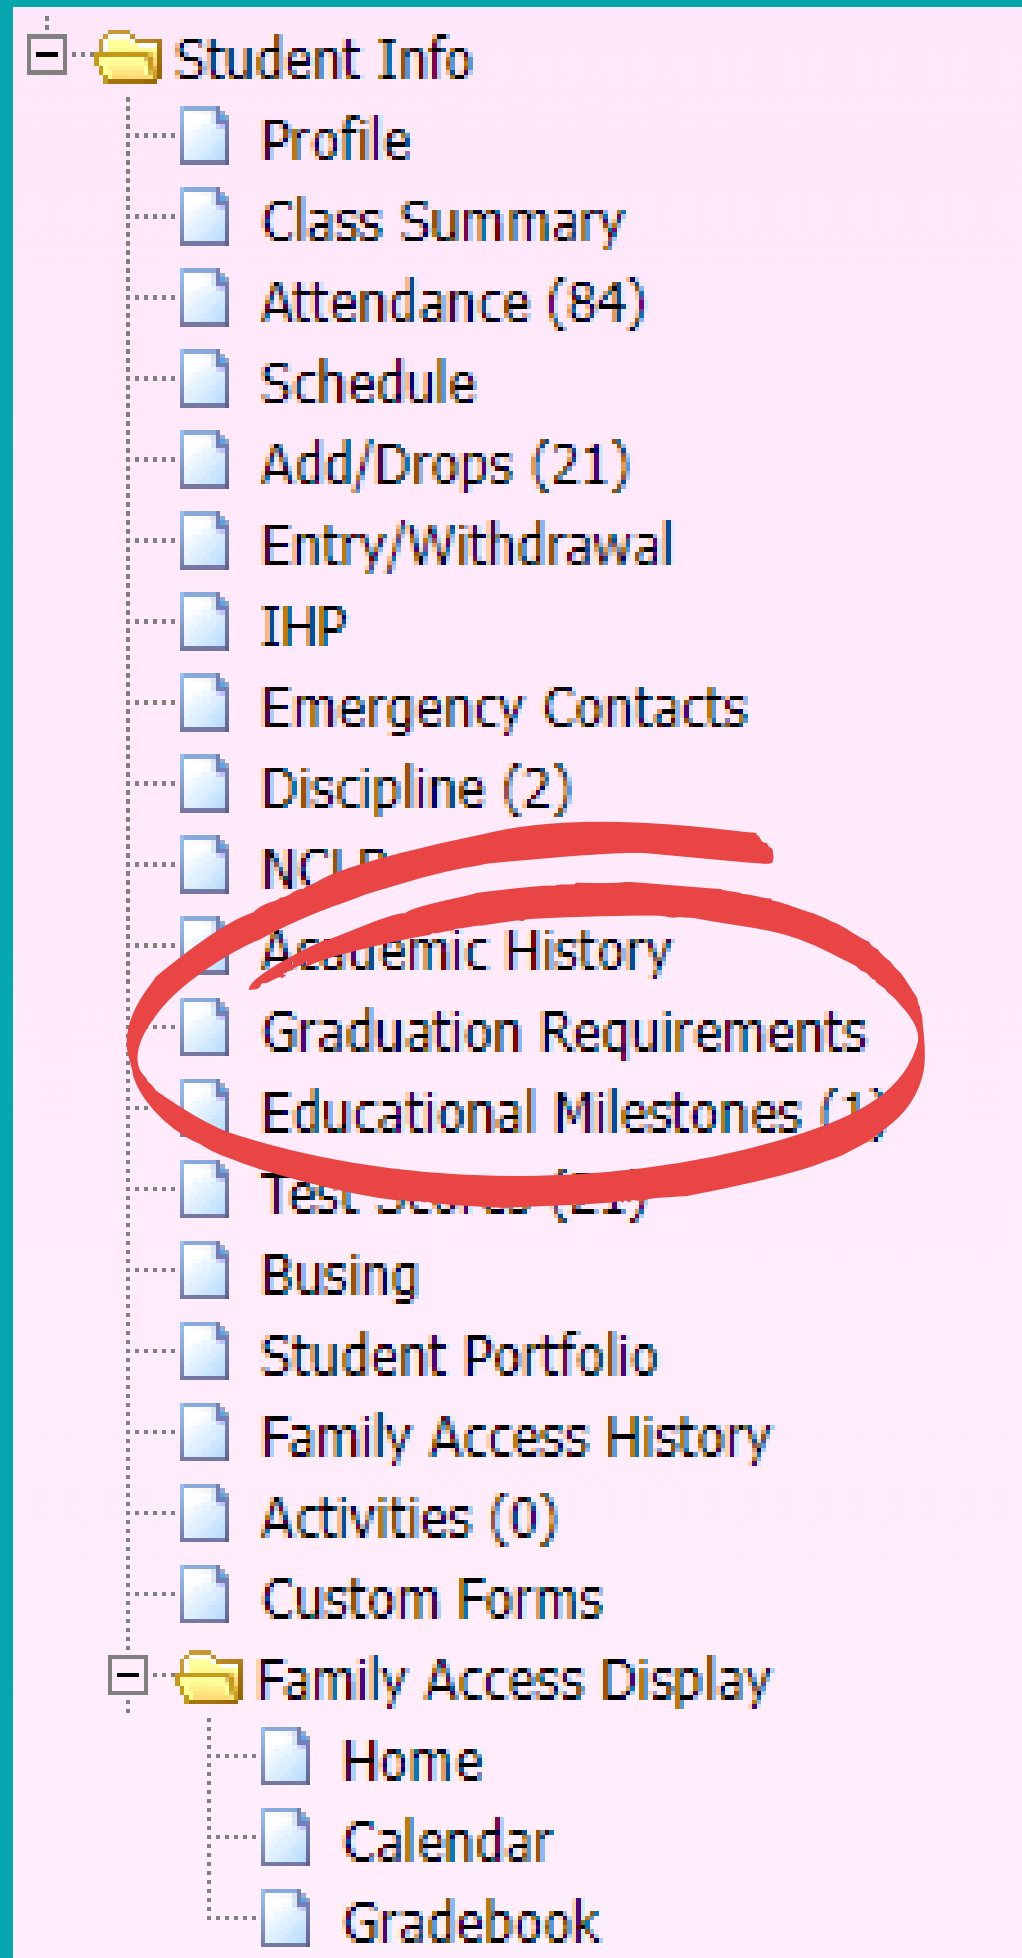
Student Info
Profile
Class Summary
Attendance (84)
Schedule
Add/Drops (21)
Entry/Withdrawal
IHP
Emergency Contacts
Discipline (2)
NCL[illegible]
A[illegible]demic History
Graduation Requirements
Educational Milestones ([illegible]
Test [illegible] (21)
Busing
Student Portfolio
Family Access History
Activities (0)
Custom Forms
Family Access Display
Home
Calendar
Gradebook